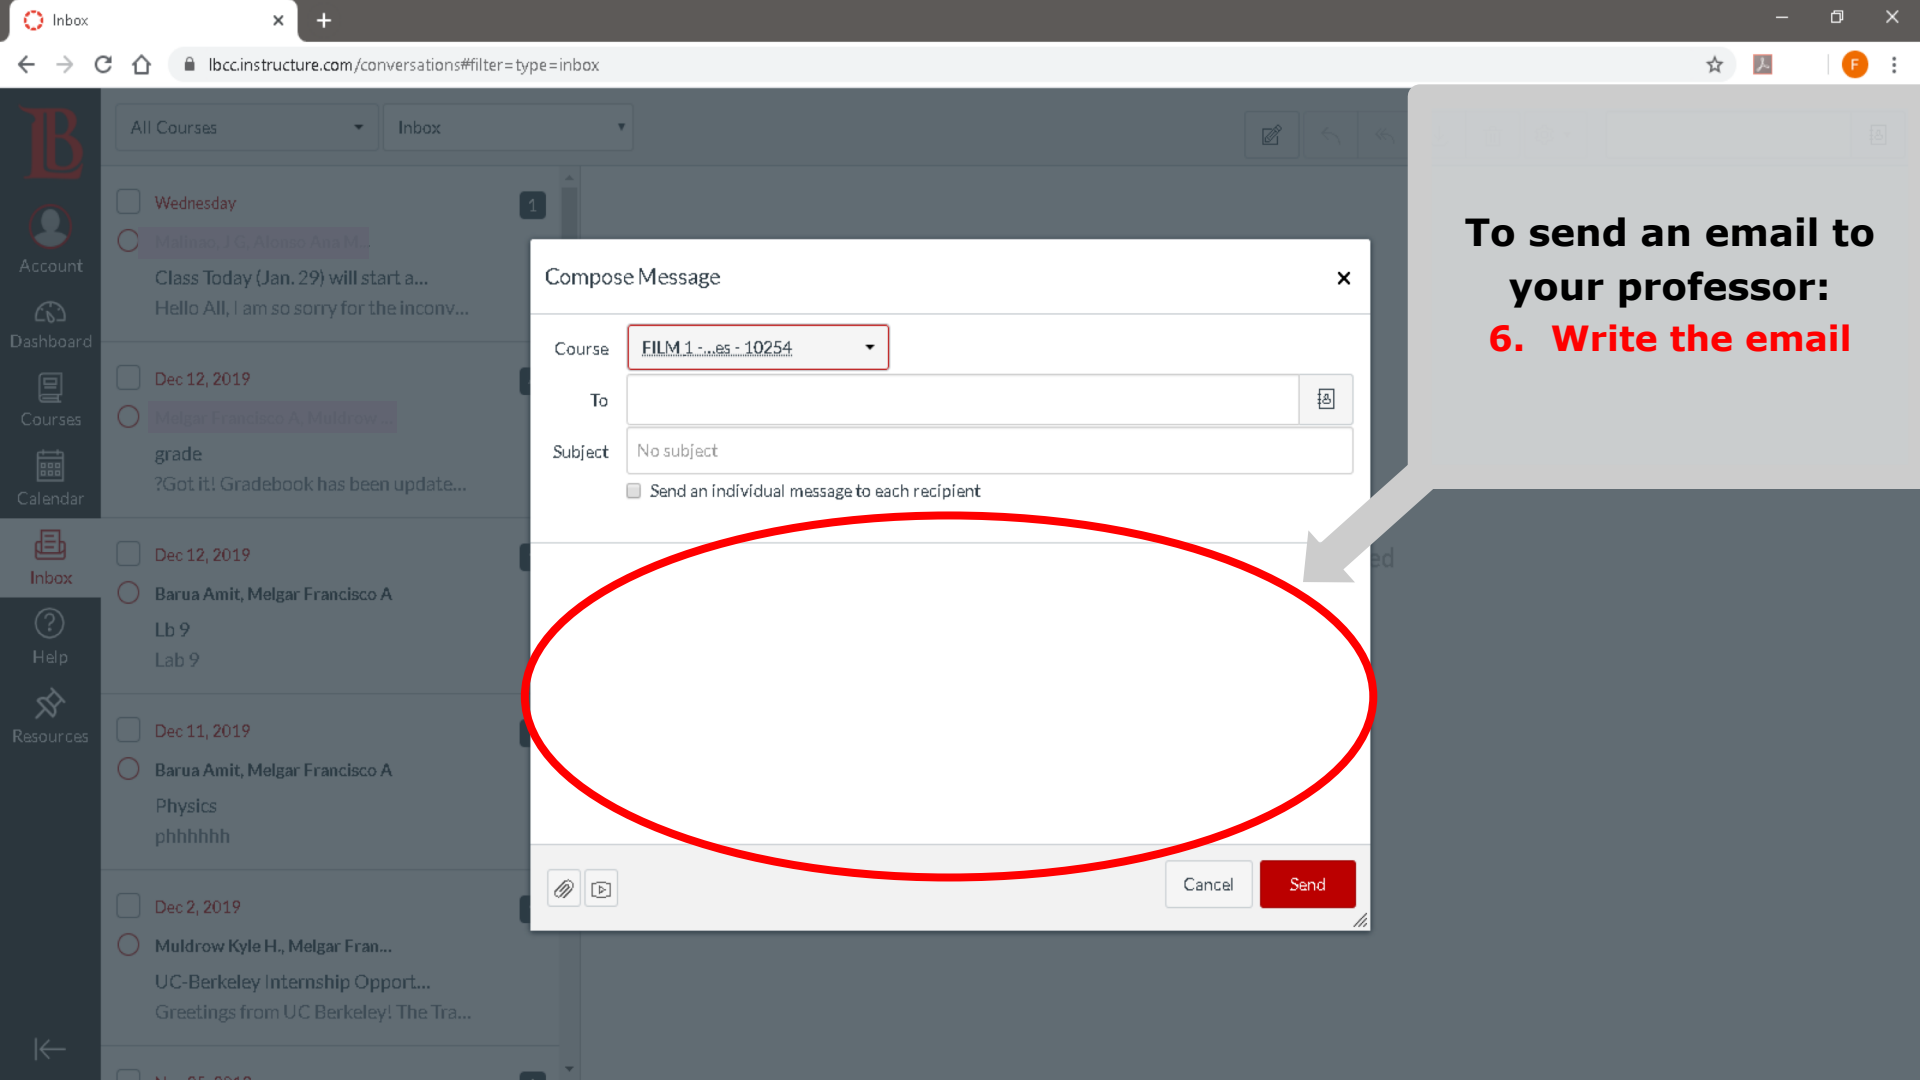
Inbox

lbcc.instructure.com/conversations#filter=type=inbox

Account
Dashboard
Courses
Calendar
Inbox
Help
Resources

All Courses
Inbox

Wednesday
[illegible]
Class Today (Jan. 29) will start a...
Hello All, I am so sorry for the inconv...

Dec 12, 2019
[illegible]
grade
?Got it! Gradebook has been update...

Dec 12, 2019
Barua Amit, Melgar Francisco A
Lb 9
Lab 9

Dec 11, 2019
Barua Amit, Melgar Francisco A
Physics
phhhhhh

Dec 2, 2019
Muldrow Kyle H., Melgar Fran...
UC-Berkeley Internship Opport...
Greetings from UC Berkeley! The Tra...

Compose Message
×
Course FILM 1 -...es - 10254
To
Subject No subject
Send an individual message to each recipient
Cancel
Send

To send an email to your professor:
6. Write the email